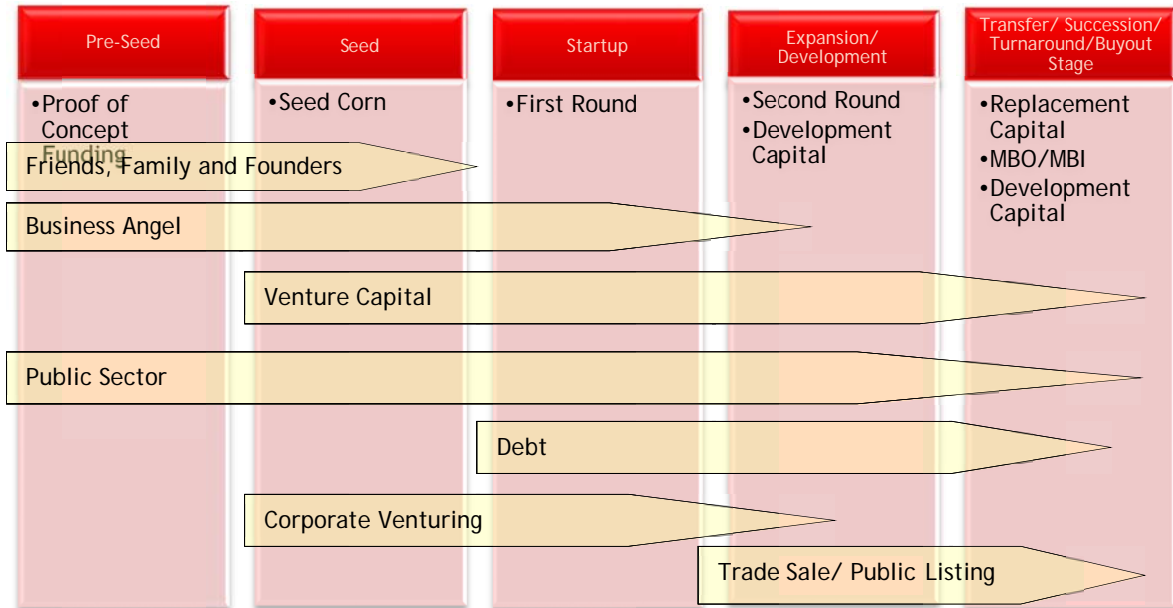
Pre-Seed

Seed

Startup

Expansion/ Development

Transfer/ Succession/ Turnaround/Buyout Stage

•Proof of Concept Funding

•Seed Corn

•First Round

•Second Round
•Development Capital

•Replacement Capital
•MBO/MBI
•Development Capital

Friends, Family and Founders

Business Angel

Venture Capital

Public Sector

Debt

Corporate Venturing

Trade Sale/ Public Listing